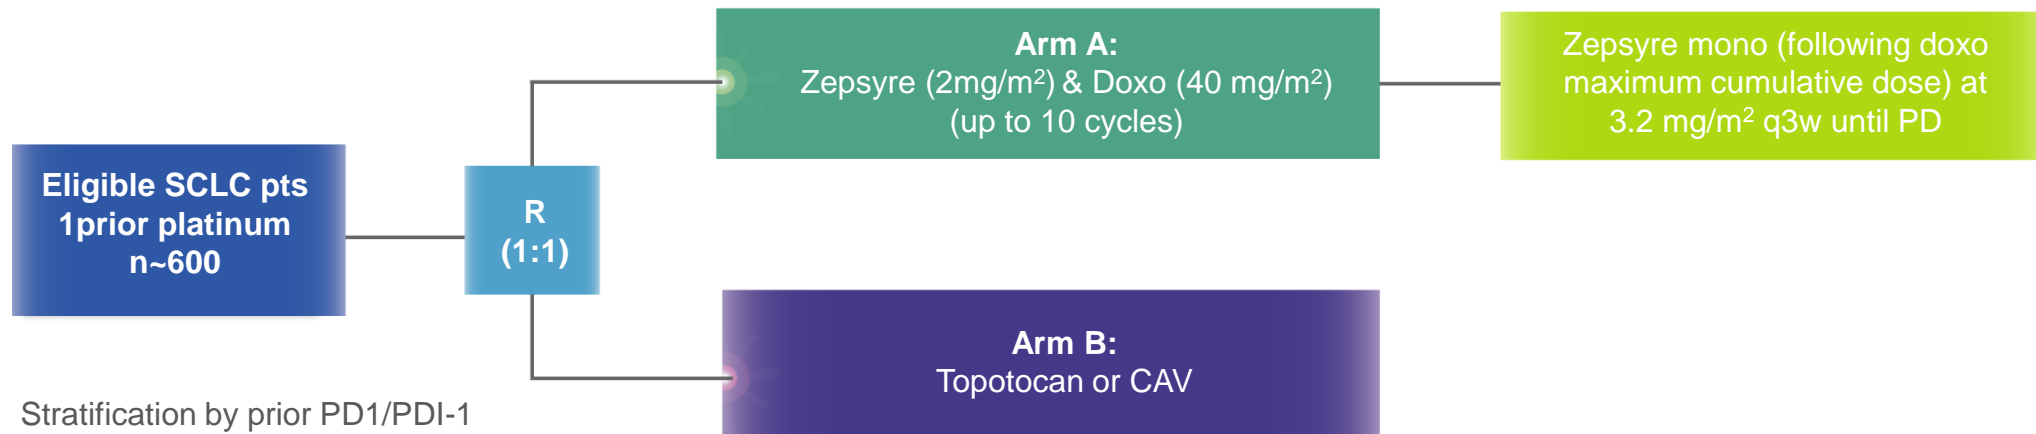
Eligible SCLC pts
1prior platinum
n~600

R
(1:1)

Arm A:
Zepsyre (2mg/m$^2$) & Doxo (40 mg/m$^2$)
(up to 10 cycles)

Zepsyre mono (following doxo maximum cumulative dose) at 3.2 mg/m$^2$ q3w until PD

Arm B:
Topotocan or CAV

Stratification by prior PD1/PDI-1